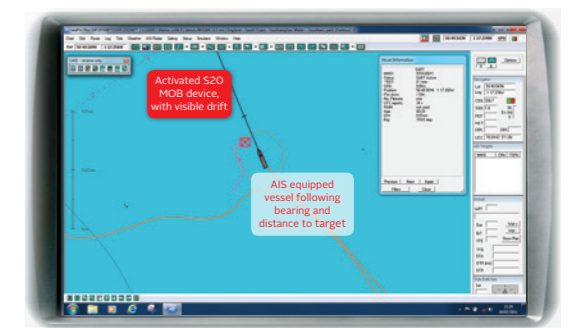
Activated S20 MOB device, with visible drift

AIS equipped vessel following bearing and distance to target

Vessel Information

Previous
Next
Apply
Filters
Close

Options
Navigation
Lat
Lon
COG
SOG
HDT
STW
DBS
UTC